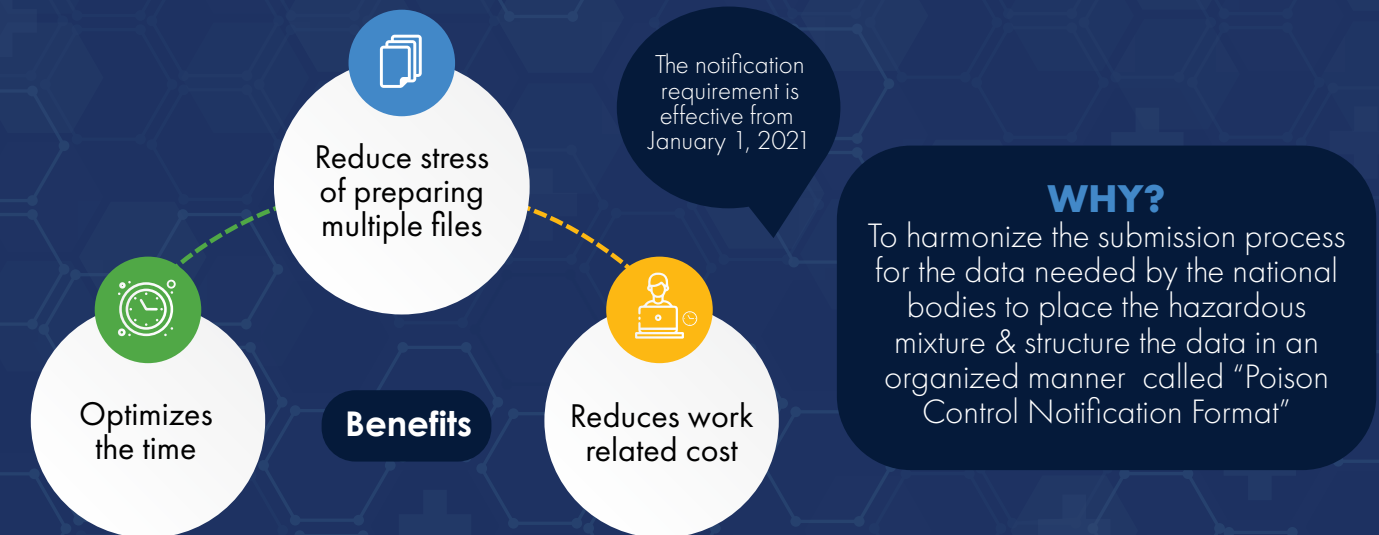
Reduce stress of preparing multiple files

The notification requirement is effective from January 1, 2021

WHY?
To harmonize the submission process for the data needed by the national bodies to place the hazardous mixture & structure the data in an organized manner called "Poison Control Notification Format"

Optimizes the time

Benefits

Reduces work related cost